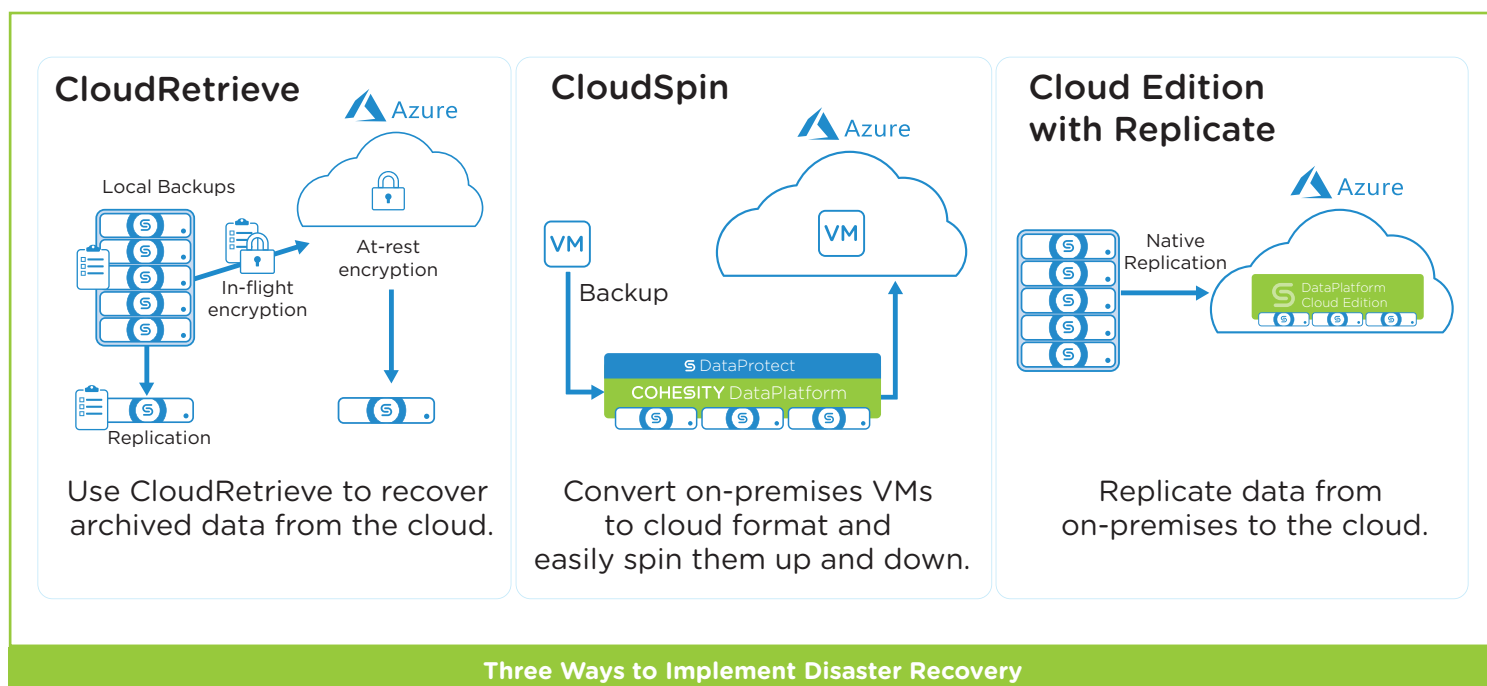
CloudRetrieve

Azure

Local Backups

In-flight encryption

At-rest encryption

Replication

Use CloudRetrieve to recover archived data from the cloud.

CloudSpin

Azure

VM

VM

Backup

DataProtect

COHESITY DataPlatform

Convert on-premises VMs to cloud format and easily spin them up and down.

Cloud Edition with Replicate

Azure

Native Replication

DataPlatform Cloud Edition

Replicate data from on-premises to the cloud.

Three Ways to Implement Disaster Recovery